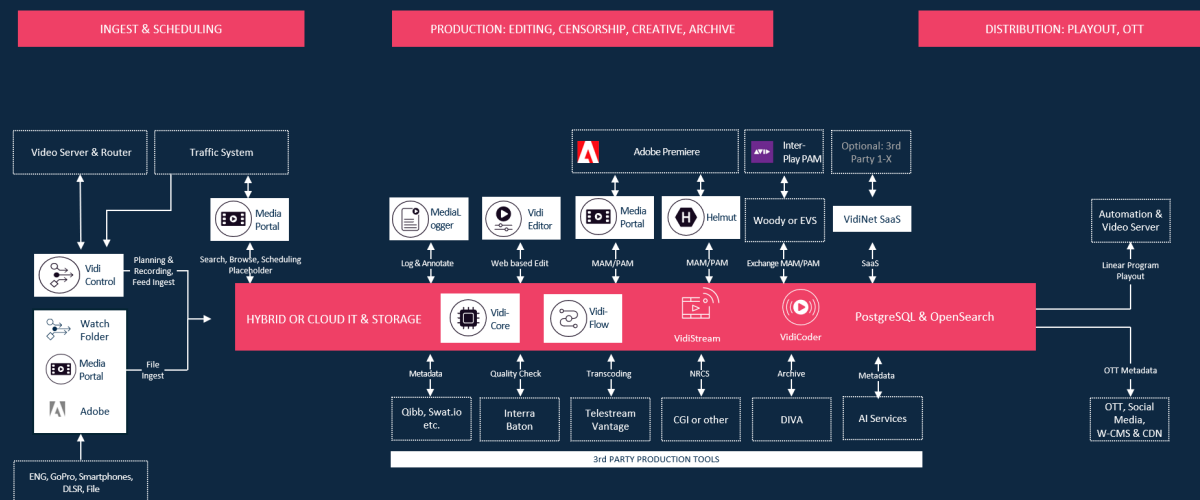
INGEST & SCHEDULING

PRODUCTION: EDITING, CENSORSHIP, CREATIVE, ARCHIVE

DISTRIBUTION: PLAYOUT, OTT

Video Server & Router

Traffic System

Media Portal

Search, Browse, Scheduling Placeholder

Vidi Control

Planning & Recording, Feed Ingest

Watch Folder

Media Portal

File Ingest

Adobe

ENG, GoPro, Smartphones, DLSR, File

Adobe Premiere

Inter-Play PAM

Optional: 3rd Party 1-X

MediaLogger

Vidi Editor

Media Portal

Helmut

Woody or EVS

VidiNet SaaS

Automation & Video Server

Log & Annotate

Web based Edit

MAM/PAM

MAM/PAM

Exchange MAM/PAM

SaaS

Linear Program Playout

HYBRID OR CLOUD IT & STORAGE

Vidi-Core

Vidi-Flow

VidiStream

VidiCoder

PostgreSQL & OpenSearch

Metadata

Quality Check

Transcoding

NRCS

Archive

Metadata

OTT Metadata

Qibb, Swat.io etc.

Interra Baton

Telestream Vantage

CGI or other

DIVA

AI Services

OTT, Social Media, W-CMS & CDN

3rd PARTY PRODUCTION TOOLS